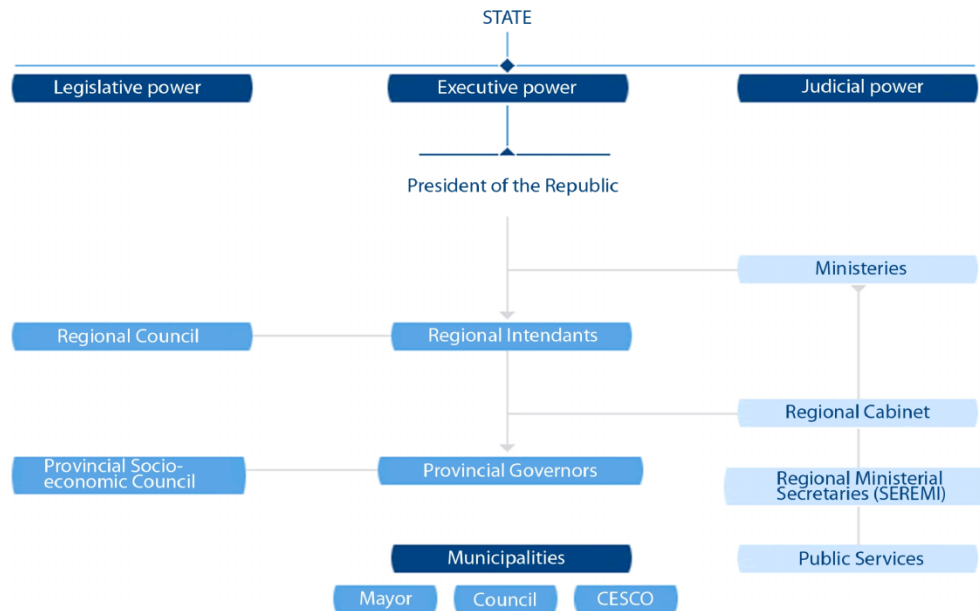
STATE

Legislative power

Executive power

Judicial power

President of the Republic

Ministeries

Regional Council

Regional Intendants

Regional Cabinet

Provincial Socio-economic Council

Provincial Governors

Regional Ministerial Secretaries (SEREMI)

Municipalities

Public Services

Mayor

Council

CESCO